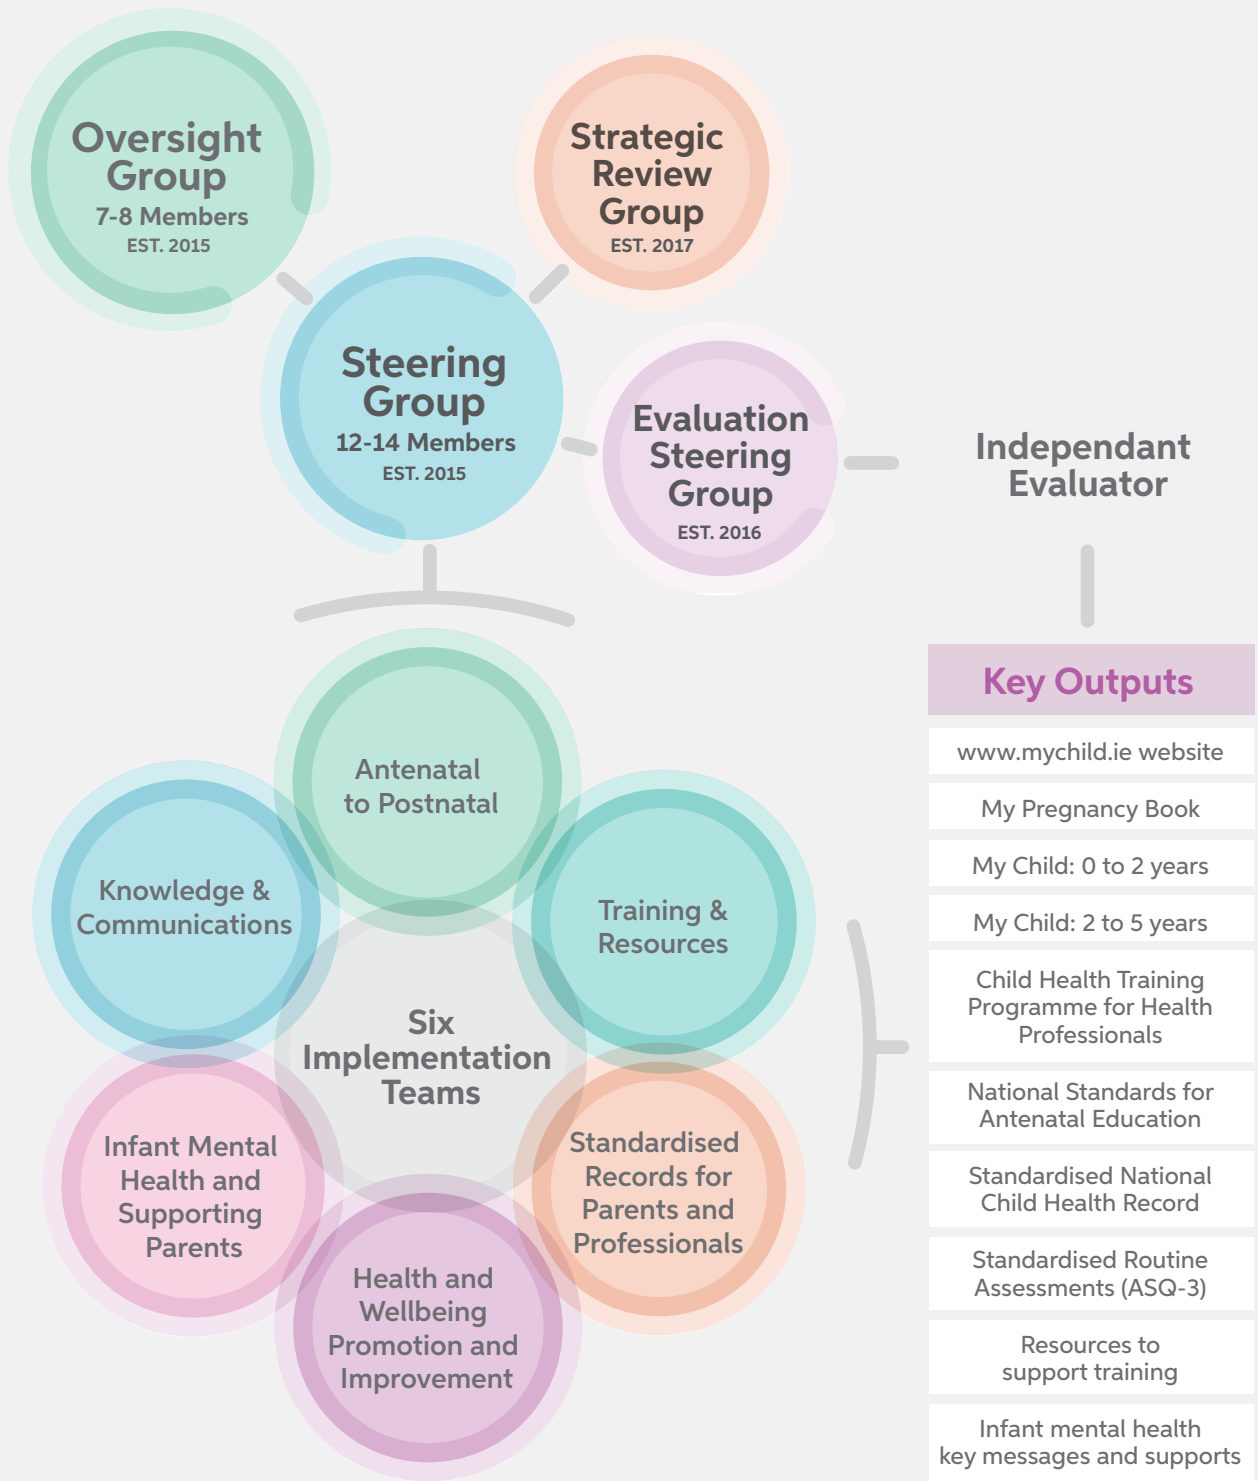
Oversight Group
7-8 Members
EST. 2015

Strategic Review Group
EST. 2017

Steering Group
12-14 Members
EST. 2015

Evaluation Steering Group
EST. 2016

Independant Evaluator

Antenatal to Postnatal

Knowledge & Communications

Training & Resources

Six Implementation Teams

Infant Mental Health and Supporting Parents

Standardised Records for Parents and Professionals

Health and Wellbeing Promotion and Improvement

Key Outputs

www.mychild.ie website

My Pregnancy Book

My Child: 0 to 2 years

My Child: 2 to 5 years

Child Health Training Programme for Health Professionals

National Standards for Antenatal Education

Standardised National Child Health Record

Standardised Routine Assessments (ASQ-3)

Resources to support training

Infant mental health key messages and supports